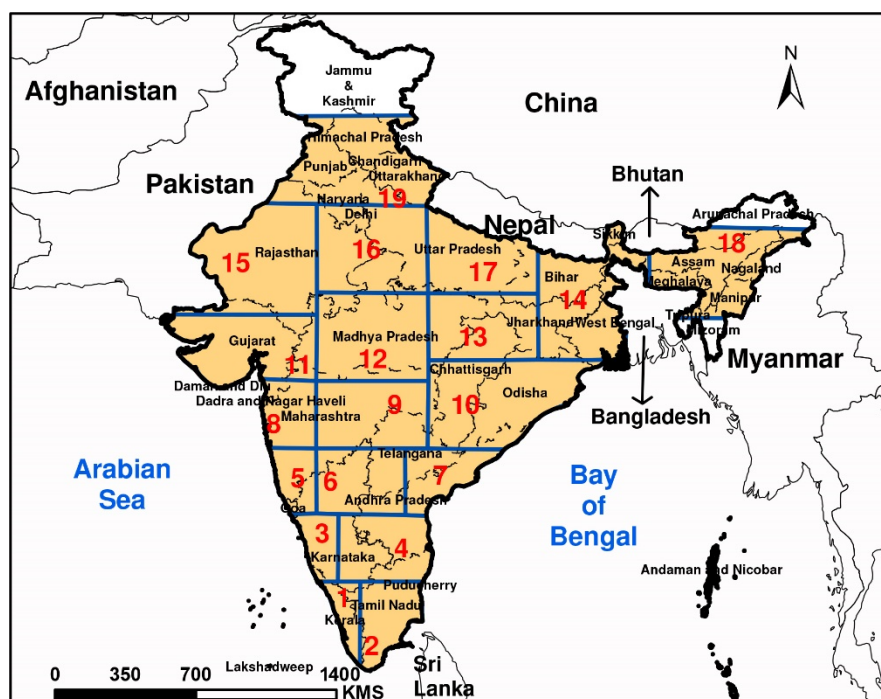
Jammu & Kashmir

Afghanistan

China

N

Himachal Pradesh

Punjab Chandigarh

Uttarakhand

Pakistan

Bhutan

Haryana 19

Delhi

Nepal

Arunachal Pradesh

18

Sikkim

15 Rajasthan

16

Uttar Pradesh

17

Assam

Nagaland

Bihar

Meghalaya

14

Manipur

Gujarat

Madhya Pradesh

13

Jharkhand West Bengal

Tripura

Mizoram

11

12

Chhattisgarh

Myanmar

Daman and Diu

Dadra and Nagar Haveli

Odisha

Maharashtra

9

10

Bangladesh

8

Arabian Sea

Telangana

Bay of Bengal

5

6

7

Goa

Andhra Pradesh

3

4

Karnataka

Andaman and Nicobar

Puducherry

1

Tamil Nadu

Kerala

2

0 350 700 Lakshadweep 1400 KMS

Sri Lanka